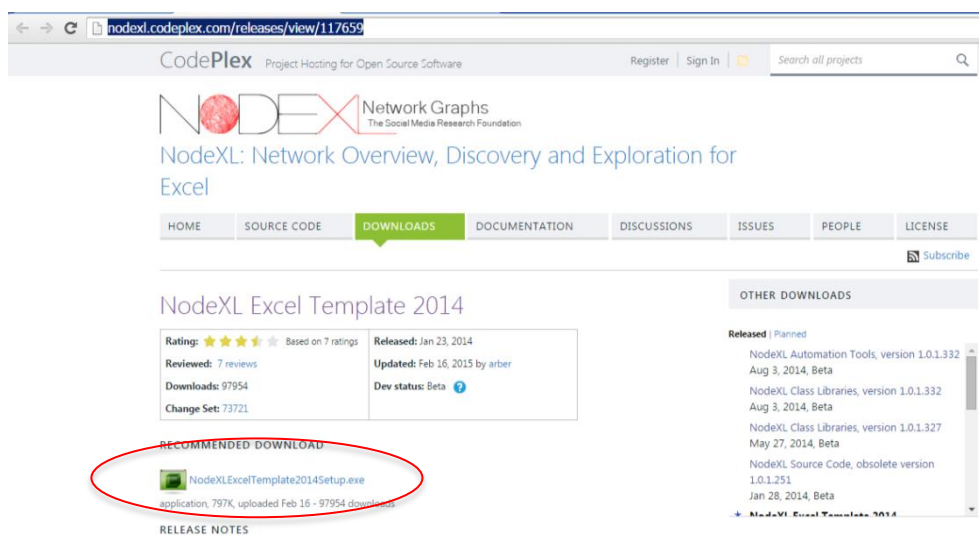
nodexl.codeplex.com/releases/view/117659

CodePlex Project Hosting for Open Source Software

Register | Sign In |

Search all projects

NODEXL Network Graphs
The Social Media Research Foundation

NodeXL: Network Overview, Discovery and Exploration for Excel

HOME SOURCE CODE DOWNLOADS DOCUMENTATION DISCUSSIONS ISSUES PEOPLE LICENSE

Subscribe

NodeXL Excel Template 2014

| Rating: Based on 7 ratings | Released: Jan 23, 2014 |
|---|---|
| Reviewed: 7 reviews | Updated: Feb 16, 2015 by arber |
| Downloads: 97954 | Dev status: Beta |
| Change Set: 73721 | |

RECOMMENDED DOWNLOAD

NodeXLExcelTemplate2014Setup.exe
application, 797K, uploaded Feb 16 - 97954 downloads

RELEASE NOTES

OTHER DOWNLOADS

Released | Planned

NodeXL Automation Tools, version 1.0.1.332
Aug 3, 2014, Beta

NodeXL Class Libraries, version 1.0.1.332
Aug 3, 2014, Beta

NodeXL Class Libraries, version 1.0.1.327
May 27, 2014, Beta

NodeXL Source Code, obsolete version 1.0.1.251
Jan 28, 2014, Beta

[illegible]